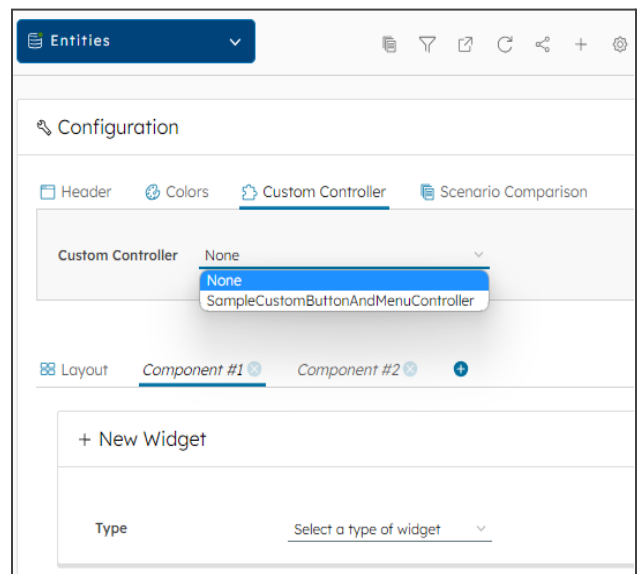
Entities

Configuration

Header Colors Custom Controller Scenario Comparison

Custom Controller None

None
SampleCustomButtonAndMenuController

Layout Component #1 Component #2

+ New Widget

Type Select a type of widget